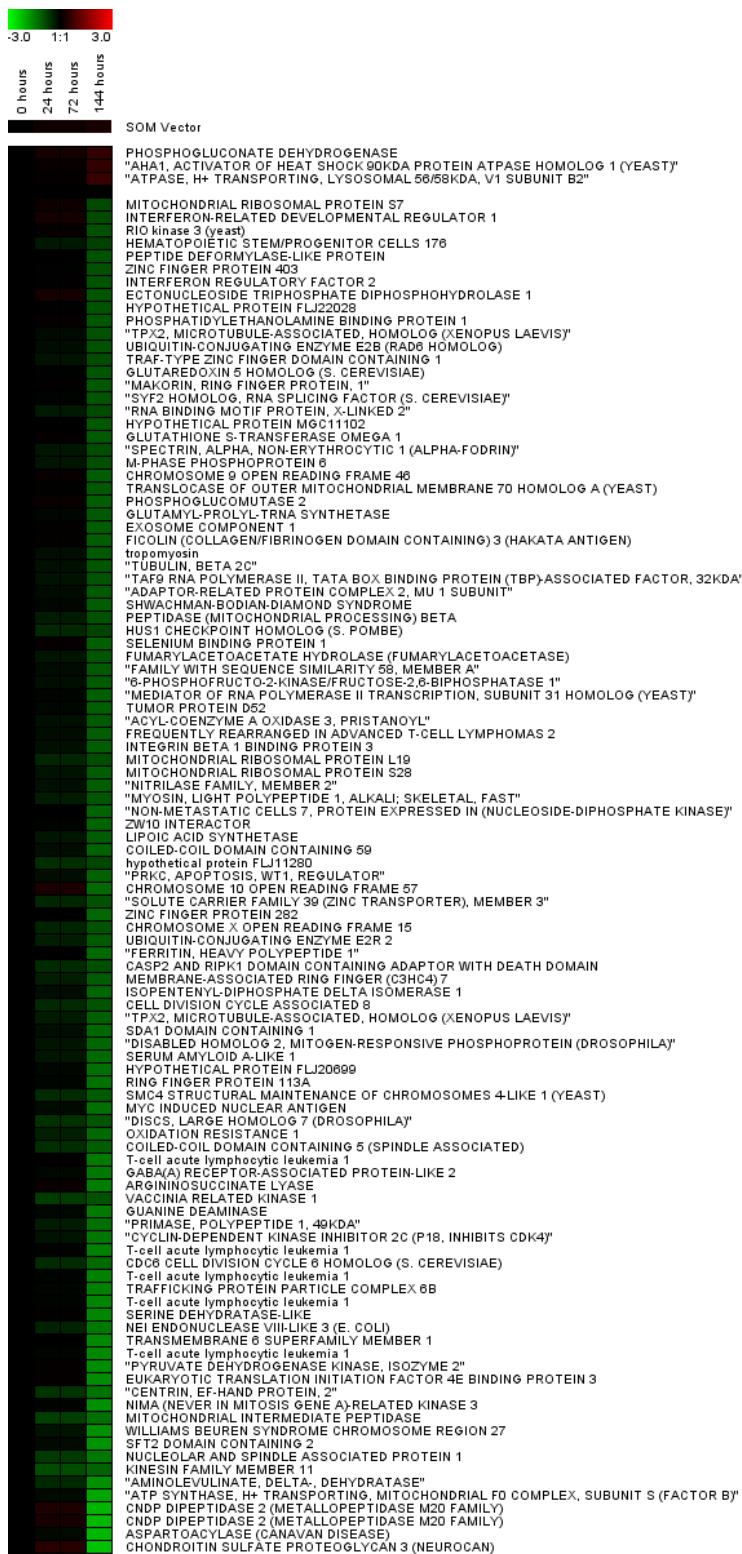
-3.0 1:1 3.0

0 hours
24 hours
72 hours
144 hours

SOM Vector

PHOSPHOGLUCONATE DEHYDROGENASE
"AHA1, ACTIVATOR OF HEAT SHOCK 90KDA PROTEIN ATPASE HOMOLOG 1 (YEAST)"
"ATPASE, H+ TRANSPORTING, LYSOSOMAL 56/58KDA, V1 SUBUNIT B2"

MITOCHONDRIAL RIBOSOMAL PROTEIN S7
INTERFERON-RELATED DEVELOPMENTAL REGULATOR 1
RIO kinase 3 (yeast)
HEMATOPOIETIC STEM/PROGENITOR CELLS 176
PEPTIDE DEFORMYLASE-LIKE PROTEIN
ZINC FINGER PROTEIN 403
INTERFERON REGULATORY FACTOR 2
ECTONUCLEOSIDE TRIPHOSPHATE DIPHOSPHOHYDROLASE 1
HYPOTHETICAL PROTEIN FLJ22028
PHOSPHATIDYLETHANOLAMINE BINDING PROTEIN 1
"TPX2, MICROTUBULE-ASSOCIATED, HOMOLOG (XENOPUS LAEVIS)"
UBIQUITIN-CONJUGATING ENZYME E2B (RAD6 HOMOLOG)
TRAF-TYPE ZINC FINGER DOMAIN CONTAINING 1
GLUTAREDOXIN 5 HOMOLOG (S. CEREVISIAE)
"MAKORIN, RING FINGER PROTEIN, 1"
"SYF2 HOMOLOG, RNA SPLICING FACTOR (S. CEREVISIAE)"
"RNA BINDING MOTIF PROTEIN, X-LINKED 2"
HYPOTHETICAL PROTEIN MGC11102
GLUTATHIONE S-TRANSFERASE OMEGA 1
"SPECTRIN, ALPHA, NON-ERYTHROCYTIC 1 (ALPHA-FODRIN)"
M-PHASE PHOSPHOPROTEIN 6
CHROMOSOME 9 OPEN READING FRAME 46
TRANSLOCASE OF OUTER MITOCHONDRIAL MEMBRANE 70 HOMOLOG A (YEAST)
PHOSPHOGLUCOMUTASE 2
GLUTAMYL-PROLYL-TRNA SYNTHETASE
EXOSOME COMPONENT 1
FICOLIN (COLLAGEN/FIBRINOGEN DOMAIN CONTAINING) 3 (HAKATA ANTIGEN)
tropomyosin
"TUBULIN, BETA 2C"
"TAF9 RNA POLYMERASE II, TATA BOX BINDING PROTEIN (TBP)-ASSOCIATED FACTOR, 32KDA"
"ADAPTOR-RELATED PROTEIN COMPLEX 2, MU 1 SUBUNIT"
SHWACHMAN-BODIAN-DIAMOND SYNDROME
PEPTIDASE (MITOCHONDRIAL PROCESSING) BETA
HUS1 CHECKPOINT HOMOLOG (S. POMBE)
SELENIUM BINDING PROTEIN 1
FUMARYLACETOACETATE HYDROLASE (FUMARYLACETOACETASE)
"FAMILY WITH SEQUENCE SIMILARITY 58, MEMBER A"
"6-PHOSPHOFRUCTO-2-KINASE/FRUCTOSE-2,6-BIPHOSPHATASE 1"
"MEDIATOR OF RNA POLYMERASE II TRANSCRIPTION, SUBUNIT 31 HOMOLOG (YEAST)"
TUMOR PROTEIN D52
"ACYL-COENZYME A OXIDASE 3, PRISTANOYL"
FREQUENTLY REARRANGED IN ADVANCED T-CELL LYMPHOMAS 2
INTEGRIN BETA 1 BINDING PROTEIN 3
MITOCHONDRIAL RIBOSOMAL PROTEIN L19
MITOCHONDRIAL RIBOSOMAL PROTEIN S28
"NITRILASE FAMILY, MEMBER 2"
"MYOSIN, LIGHT POLYPEPTIDE 1, ALKALI; SKELETAL, FAST"
"NON-METASTATIC CELLS 7, PROTEIN EXPRESSED IN (NUCLEOSIDE-DIPHOSPHATE KINASE)"
ZW10 INTERACTOR
LIPOIC ACID SYNTHETASE
COILED-COIL DOMAIN CONTAINING 59
hypothetical protein FLJ11280
"PRKC, APOPTOSIS, WT1, REGULATOR"
CHROMOSOME 10 OPEN READING FRAME 57
"SOLUTE CARRIER FAMILY 39 (ZINC TRANSPORTER), MEMBER 3"
ZINC FINGER PROTEIN 282
CHROMOSOME X OPEN READING FRAME 15
UBIQUITIN-CONJUGATING ENZYME E2R 2
"FERRITIN, HEAVY POLYPEPTIDE 1"
CASP2 AND RIPK1 DOMAIN CONTAINING ADAPTOR WITH DEATH DOMAIN
MEMBRANE-ASSOCIATED RING FINGER (C3HC4) 7
ISOPENTENYL-DIPHOSPHATE DELTA ISOMERASE 1
CELL DIVISION CYCLE ASSOCIATED 8
"TPX2, MICROTUBULE-ASSOCIATED, HOMOLOG (XENOPUS LAEVIS)"
SDA1 DOMAIN CONTAINING 1
"DISABLED HOMOLOG 2, MITOGEN-RESPONSIVE PHOSPHOPROTEIN (DROSOPHILA)"
SERUM AMYLOID A-LIKE 1
HYPOTHETICAL PROTEIN FLJ20699
RING FINGER PROTEIN 113A
SMC4 STRUCTURAL MAINTENANCE OF CHROMOSOMES 4-LIKE 1 (YEAST)
MYC INDUCED NUCLEAR ANTIGEN
"DISCS, LARGE HOMOLOG 7 (DROSOPHILA)"
OXIDATION RESISTANCE 1
COILED-COIL DOMAIN CONTAINING 5 (SPINDLE ASSOCIATED)
T-cell acute lymphocytic leukemia 1
GABA(A) RECEPTOR-ASSOCIATED PROTEIN-LIKE 2
ARGININOSUCCINATE LYASE
VACCINIA RELATED KINASE 1
GUANINE DEAMINASE
"PRIMASE, POLYPEPTIDE 1, 49KDA"
"CYCLIN-DEPENDENT KINASE INHIBITOR 2C (P18, INHIBITS CDK4)"
T-cell acute lymphocytic leukemia 1
CDC6 CELL DIVISION CYCLE 6 HOMOLOG (S. CEREVISIAE)
T-cell acute lymphocytic leukemia 1
TRAFFICKING PROTEIN PARTICLE COMPLEX 6B
T-cell acute lymphocytic leukemia 1
SERINE DEHYDRATASE-LIKE
NEI ENDONUCLEASE VIII-LIKE 3 (E. COLI)
TRANSMEMBRANE 6 SUPERFAMILY MEMBER 1
T-cell acute lymphocytic leukemia 1
"PYRUVATE DEHYDROGENASE KINASE, ISOZYME 2"
EUKARYOTIC TRANSLATION INITIATION FACTOR 4E BINDING PROTEIN 3
"CENTRIN, EF-HAND PROTEIN, 2"
NIMA (NEVER IN MITOSIS GENE A)-RELATED KINASE 3
MITOCHONDRIAL INTERMEDIATE PEPTIDASE
WILLIAMS BEUREN SYNDROME CHROMOSOME REGION 27
SFT2 DOMAIN CONTAINING 2
NUCLEOLAR AND SPINDLE ASSOCIATED PROTEIN 1
KINESIN FAMILY MEMBER 11
"AMINOLEVULINATE, DELTA-, DEHYDRATASE"
"ATP SYNTHASE, H+ TRANSPORTING, MITOCHONDRIAL F0 COMPLEX, SUBUNIT S (FACTOR B)"
CNDP DIPEPTIDASE 2 (METALLOPEPTIDASE M20 FAMILY)
CNDP DIPEPTIDASE 2 (METALLOPEPTIDASE M20 FAMILY)
ASPARTOACYLASE (CANAVAN DISEASE)
CHONDROITIN SULFATE PROTEOGLYCAN 3 (NEUROCAN)